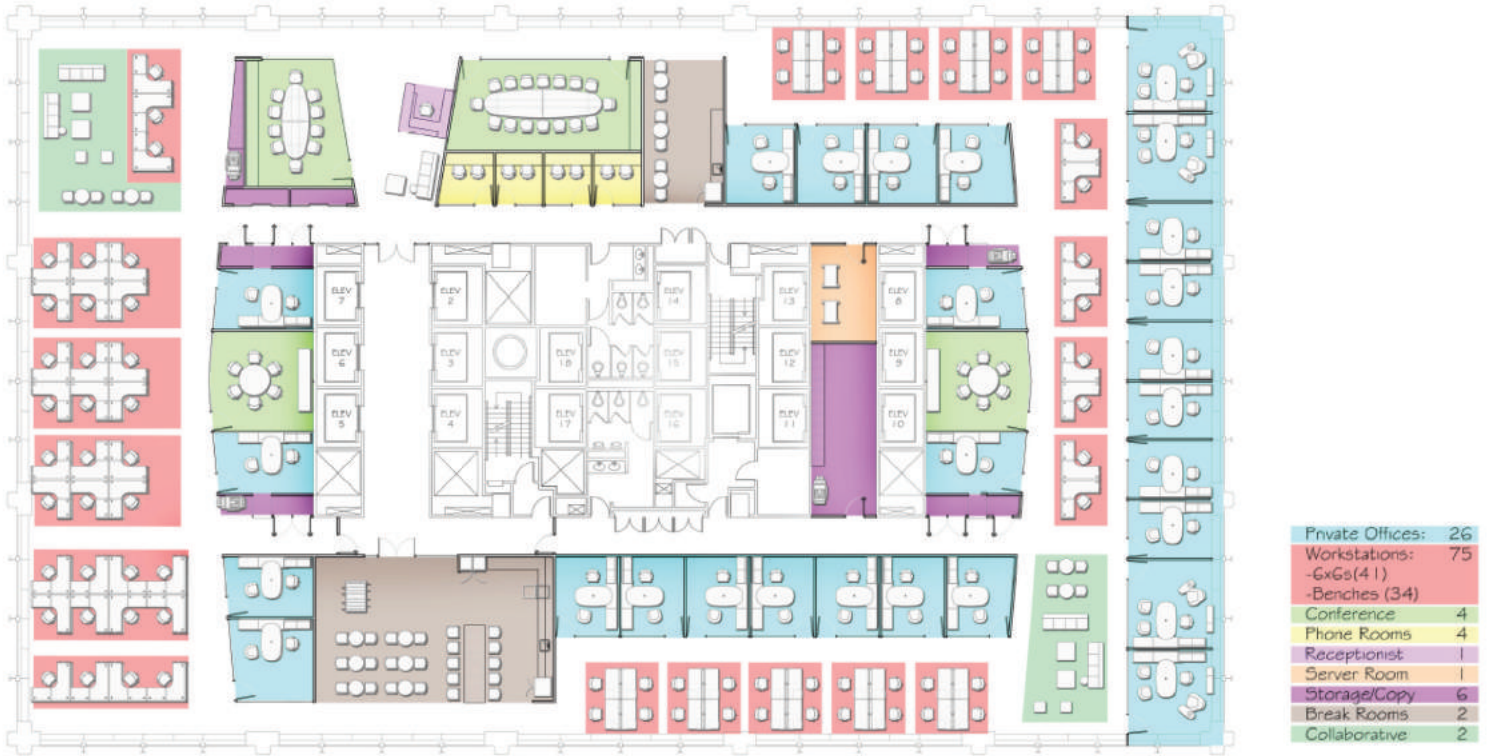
ELEV 7
ELEV 6
ELEV 5
ELEV 2
ELEV 3
ELEV 4
ELEV 18
ELEV 17
ELEV 14
ELEV 15
ELEV 16
ELEV 13
ELEV 12
ELEV 11
ELEV 8
ELEV 9
ELEV 10

| Private Offices: | 26 |
|---|---|
| Workstations: -6x6s(41) -Benches (34) | 75 |
| Conference | 4 |
| Phone Rooms | 4 |
| Receptionist | 1 |
| Server Room | 1 |
| Storage/Copy | 6 |
| Break Rooms | 2 |
| Collaborative | 2 |